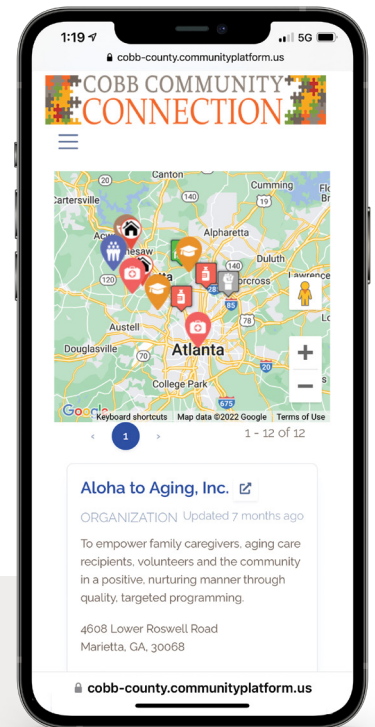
1:19 5G

cobb-county.communityplatform.us

COBB COMMUNITY CONNECTION

Cumming
Cartersville
Alpharetta
Duluth
Norcross
Austell
Douglasville
Atlanta
College Park
Google
Keyboard shortcuts Map data ©2022 Google Terms of Use

‹ 1 › 1 - 12 of 12

Aloha to Aging, Inc.

ORGANIZATION Updated 7 months ago

To empower family caregivers, aging care recipients, volunteers and the community in a positive, nurturing manner through quality, targeted programming.

4608 Lower Roswell Road
Marietta, GA, 30068

cobb-county.communityplatform.us